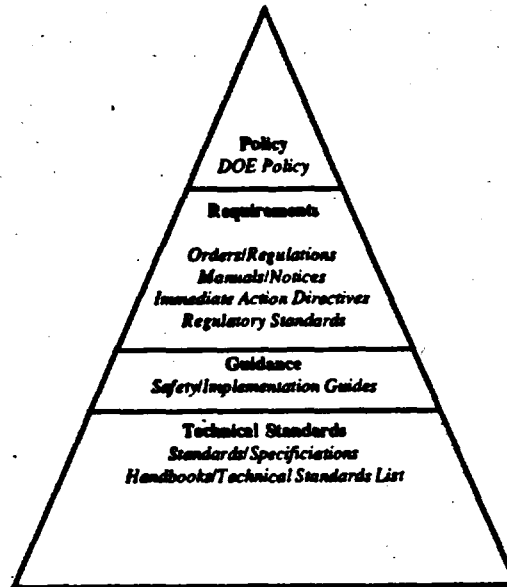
Policy
DOE Policy

Requirements

Orders/Regulations
Manuals/Notices
Immediate Action Directives
Regulatory Standards

Guidance
Safety/Implementation Guides

Technical Standards
Standards/Specificiations
Handbooks/Technical Standards List